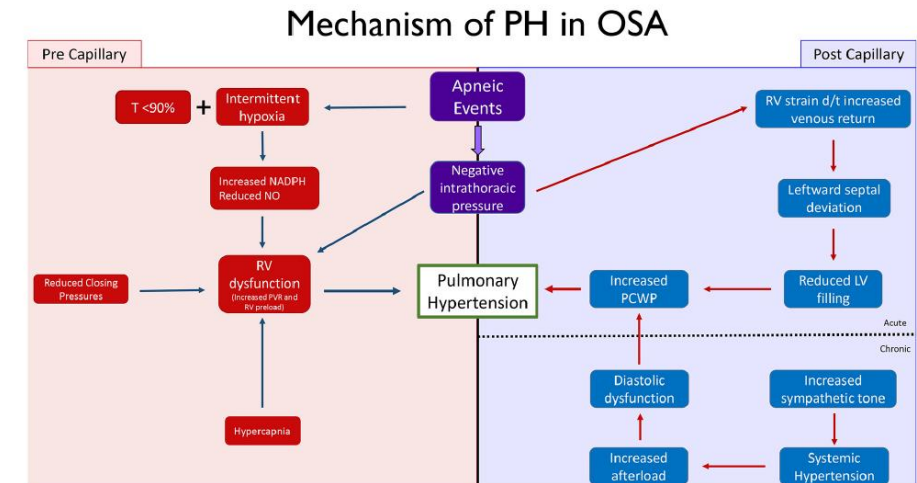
Mechanism of PH in OSA

Pre Capillary

Post Capillary

Apneic Events

T <90%

+

Intermittent hypoxia

Negative intrathoracic pressure

RV strain d/t increased venous return

Increased NADPH Reduced NO

Leftward septal deviation

Reduced Closing Pressures

RV dysfunction (Increased PVR and RV preload)

Pulmonary Hypertension

Increased PCWP

Reduced LV filling

Acute

Chronic

Diastolic dysfunction

Increased sympathetic tone

Hypercapnia

Increased afterload

Systemic Hypertension